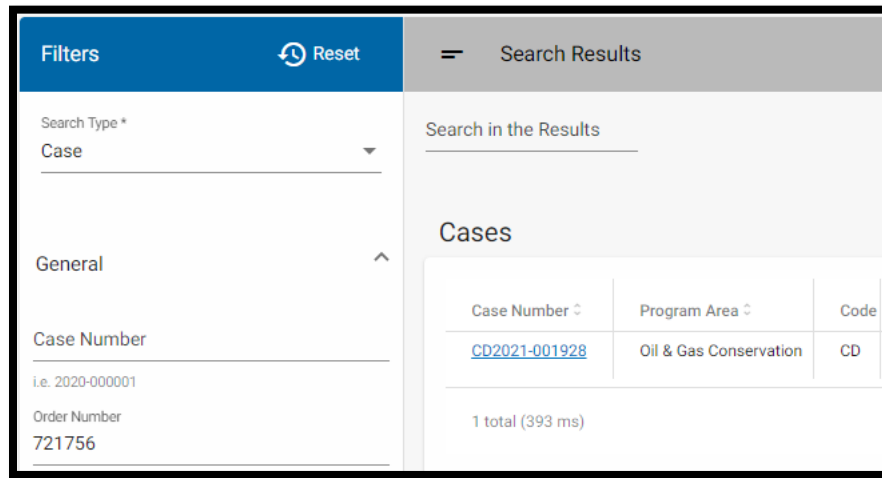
Filters

Reset

Search Type *
Case

General

Case Number

i.e. 2020-000001

Order Number
721756

Search Results

Search in the Results

Cases

| Case Number | Program Area | Code |
|---|---|---|
| CD2021-001928 | Oil & Gas Conservation | CD |

1 total (393 ms)